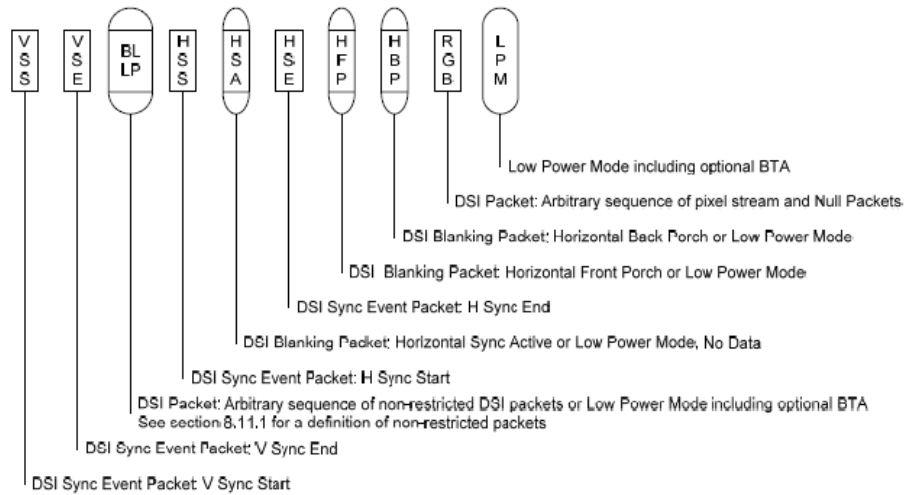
VSS VSE BL LP HSS HSA HSE HFP HBP RGB LPM

Low Power Mode including optional BTA

DSI Packet: Arbitrary sequence of pixel stream and Null Packets

DSI Blanking Packet: Horizontal Back Porch or Low Power Mode

DSI Blanking Packet: Horizontal Front Porch or Low Power Mode

DSI Sync Event Packet: H Sync End

DSI Blanking Packet: Horizontal Sync Active or Low Power Mode, No Data

DSI Sync Event Packet: H Sync Start

DSI Packet: Arbitrary sequence of non-restricted DSI packets or Low Power Mode including optional BTA
See section 8.11.1 for a definition of non-restricted packets

DSI Sync Event Packet: V Sync End

DSI Sync Event Packet: V Sync Start